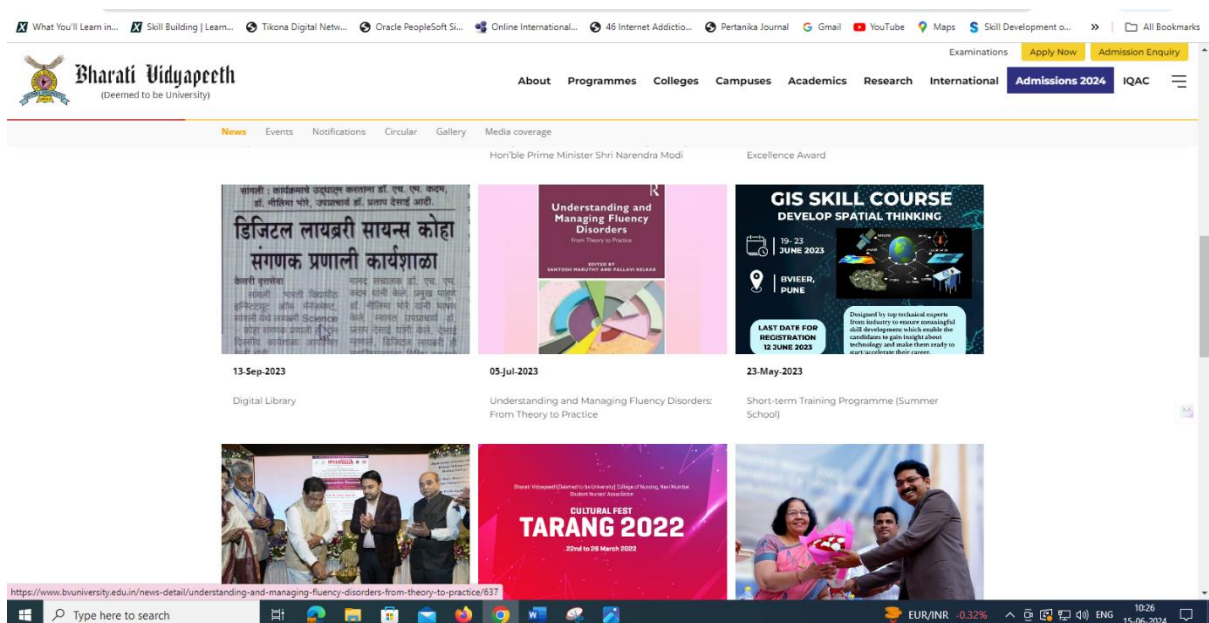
What You'll Learn in... Skill Building | Learn... Tikona Digital Netw... Oracle PeopleSoft Si... Online International... 46 Internet Addictio... Pertanika Journal Gmail YouTube Maps Skill Development o... » All Bookmarks

Examinations Apply Now Admission Enquiry

Bharati Vidyapeeth
(Deemed to be University)

About Programmes Colleges Campuses Academics Research International Admissions 2024 IQAC

News Events Notifications Circular Gallery Media coverage

Hon'ble Prime Minister Shri Narendra Modi

Excellence Award

डिजिटल लायब्ररी सायन्स कोहा संगणक प्रणाली कार्यशाळा

13-Sep-2023

Digital Library

Understanding and Managing Fluency Disorders
From Theory to Practice
EDITED BY SANTOSH MARUTHY AND PALLAVI KELKAR

05-Jul-2023

Understanding and Managing Fluency Disorders: From Theory to Practice

GIS SKILL COURSE
DEVELOP SPATIAL THINKING
19-23 JUNE 2023
BVIEER, PUNE
LAST DATE FOR REGISTRATION 12 JUNE 2023
Designed by top technical experts from industry to ensure meaningful skill development which enable the candidates to gain insight about technology and make them ready to start/accelerate their career.

23-May-2023

Short-term Training Programme (Summer School)

Bharati Vidyapeeth (Deemed to be University) College of Nursing, Navi Mumbai
Student Nurses' Association
CULTURAL FEST
TARANG 2022
22nd to 26 March 2022

https://www.bvuniversity.edu.in/news-detail/understanding-and-managing-fluency-disorders-from-theory-to-practice/637

Type here to search

EUR/INR -0.32% ENG 10:26 15-06-2024